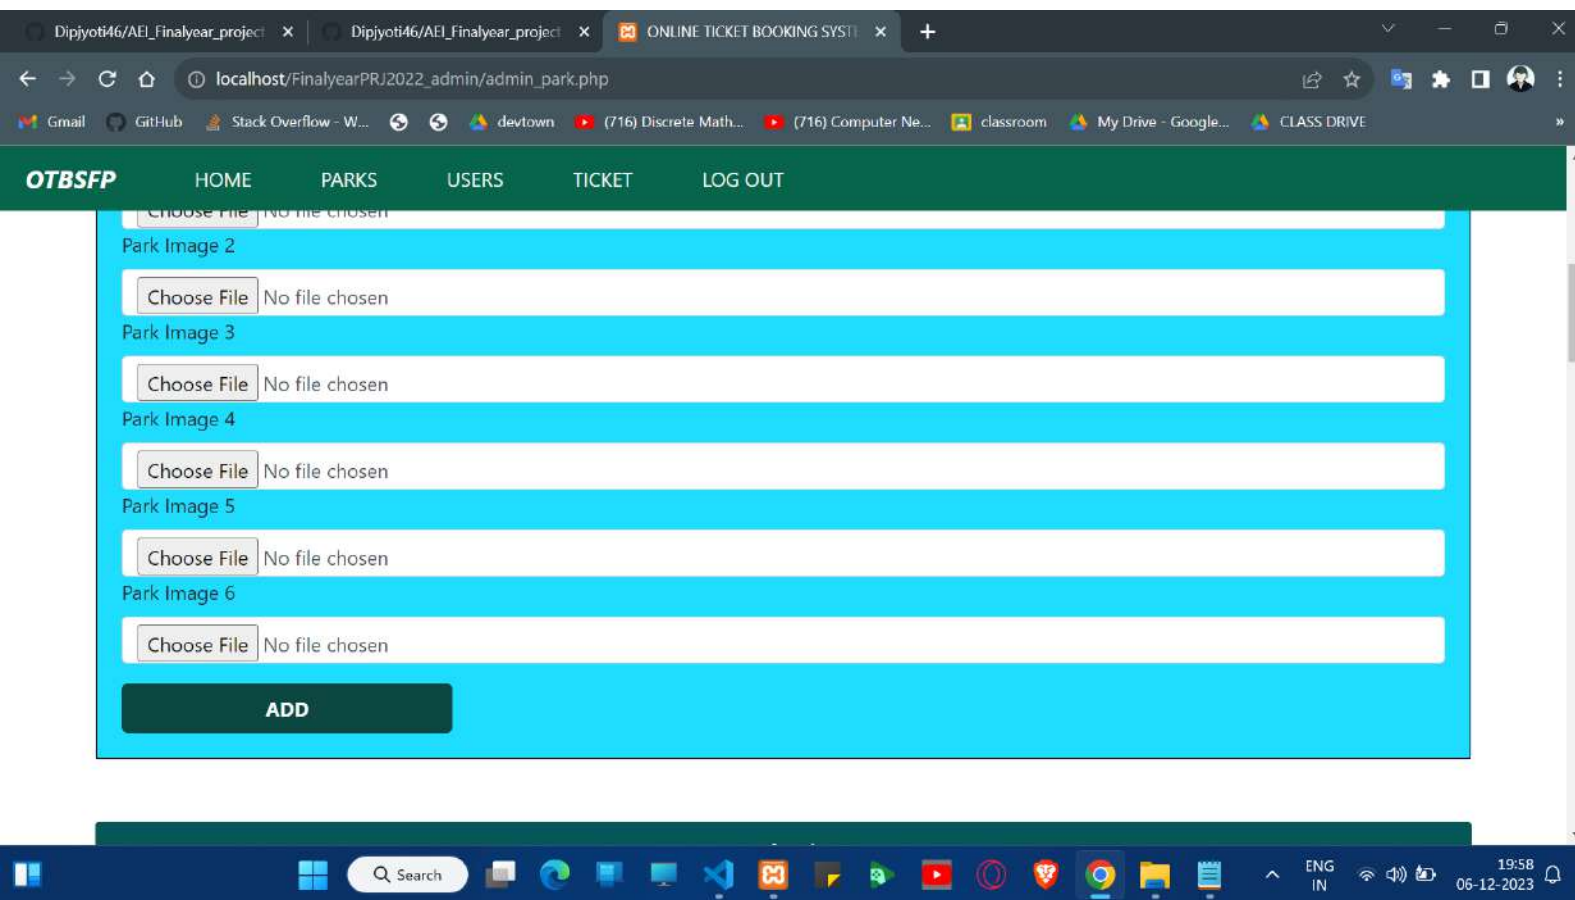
Dipjyoti46/AEI_Finalyear_project ×
Dipjyoti46/AEI_Finalyear_project ×
ONLINE TICKET BOOKING SYST ×
+

localhost/FinalyearPRJ2022_admin/admin_park.php

Gmail GitHub Stack Overflow - W... devtown (716) Discrete Math... (716) Computer Ne... classroom My Drive - Google... CLASS DRIVE »

OTBSFP HOME PARKS USERS TICKET LOG OUT

Choose File No file chosen
Park Image 2
Choose File No file chosen
Park Image 3
Choose File No file chosen
Park Image 4
Choose File No file chosen
Park Image 5
Choose File No file chosen
Park Image 6
Choose File No file chosen
ADD

Search
ENG IN
19:58
06-12-2023